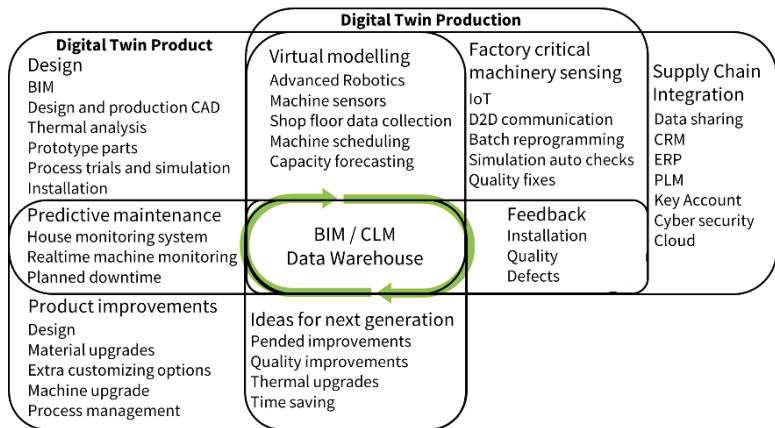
Digital Twin Production

Digital Twin Product
Design
BIM
Design and production CAD
Thermal analysis
Prototype parts
Process trials and simulation
Installation

Virtual modelling
Advanced Robotics
Machine sensors
Shop floor data collection
Machine scheduling
Capacity forecasting

Factory critical machinery sensing
IoT
D2D communication
Batch reprogramming
Simulation auto checks
Quality fixes

Supply Chain Integration
Data sharing
CRM
ERP
PLM
Key Account
Cyber security
Cloud

Predictive maintenance
House monitoring system
Realtime machine monitoring
Planned downtime

BIM / CLM
Data Warehouse

Feedback
Installation
Quality
Defects

Product improvements
Design
Material upgrades
Extra customizing options
Machine upgrade
Process management

Ideas for next generation
Pended improvements
Quality improvements
Thermal upgrades
Time saving